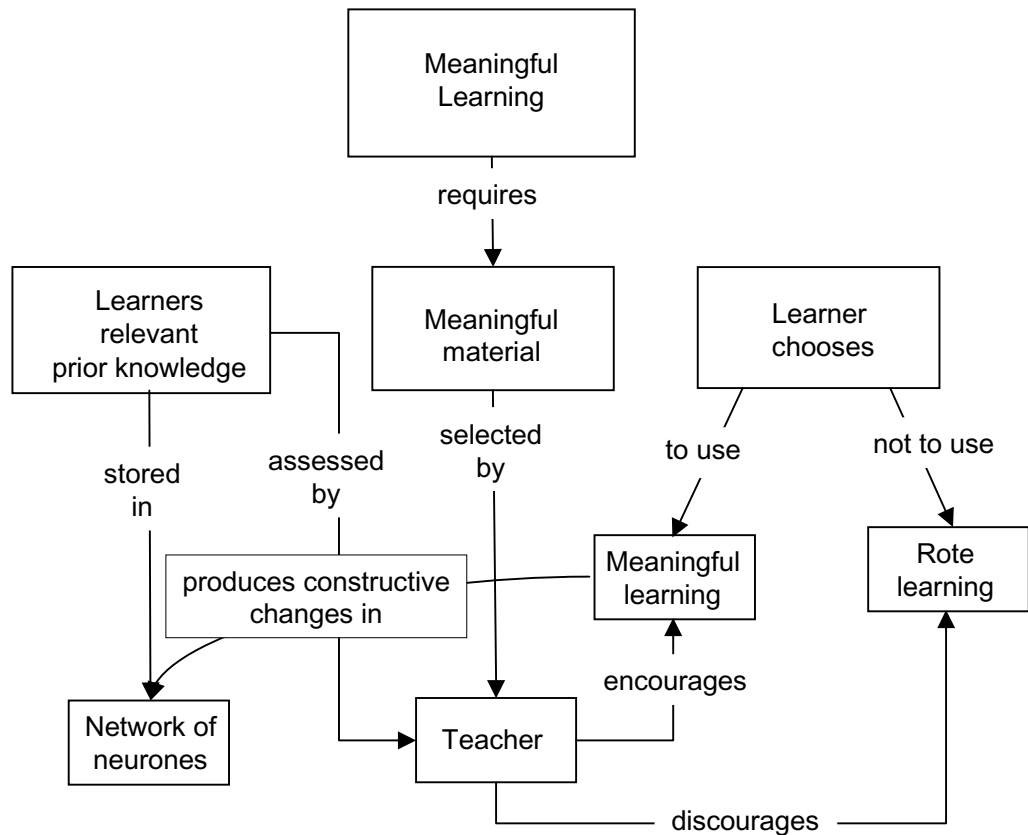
Meaningful Learning

requires

Learners relevant prior knowledge

Meaningful material

Learner chooses

stored in

assessed by

selected by

to use

not to use

produces constructive changes in

Meaningful learning

Rote learning

encourages

Network of neurones

Teacher

discourages